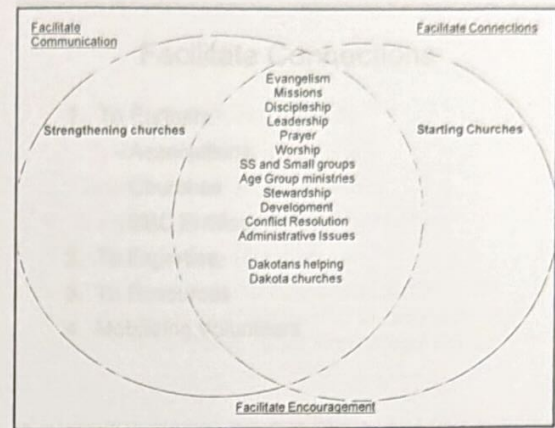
Facilitate Communication

Facilitate Connections

Facilitate Connections

Strengthening churches

Evangelism
Missions
Discipleship
Leadership
Prayer
Worship
SS and Small groups
Age Group ministries
Stewardship
Development
Conflict Resolution
Administrative Issues

Dakotans helping
Dakota churches

Starting Churches

1. To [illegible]
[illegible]
Churches
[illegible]
2. To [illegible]
3. To Resources
4. Mobilize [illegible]

Facilitate Encouragement